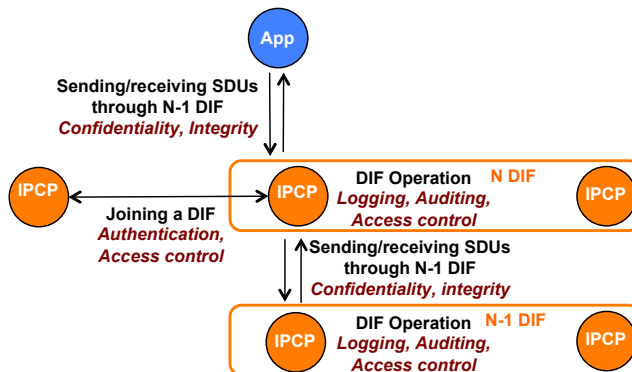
App

Sending/receiving SDUs through N-1 DIF
Confidentiality, Integrity

IPCP

Joining a DIF
Authentication, Access control

IPCP

DIF Operation
Logging, Auditing, Access control

N DIF

IPCP

Sending/receiving SDUs through N-1 DIF
Confidentiality, integrity

IPCP

DIF Operation
Logging, Auditing, Access control

N-1 DIF

IPCP